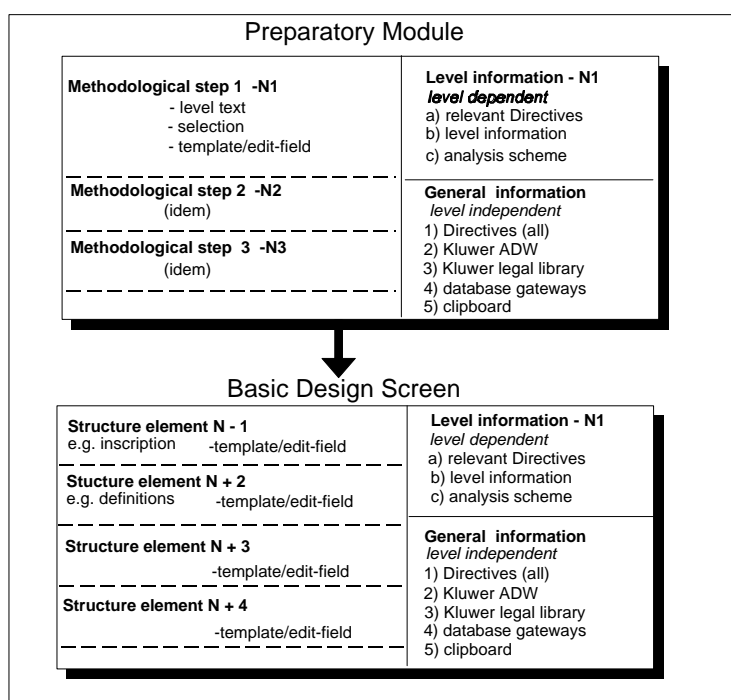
Preparatory Module

Methodological step 1 -N1
- level text
- selection
- template/edit-field

Methodological step 2 -N2
(idem)

Methodological step 3 -N3
(idem)

Level information - N1
level dependent
a) relevant Directives
b) level information
c) analysis scheme

General information
level independent
1) Directives (all)
2) Kluwer ADW
3) Kluwer legal library
4) database gateways
5) clipboard

Basic Design Screen

Structure element N - 1
e.g. inscription -template/edit-field

Stucture element N + 2
e.g. definitions -template/edit-field

Structure element N + 3
-template/edit-field

Structure element N + 4
-template/edit-field

Level information - N1
level dependent
a) relevant Directives
b) level information
c) analysis scheme

General information
level independent
1) Directives (all)
2) Kluwer ADW
3) Kluwer legal library
4) database gateways
5) clipboard